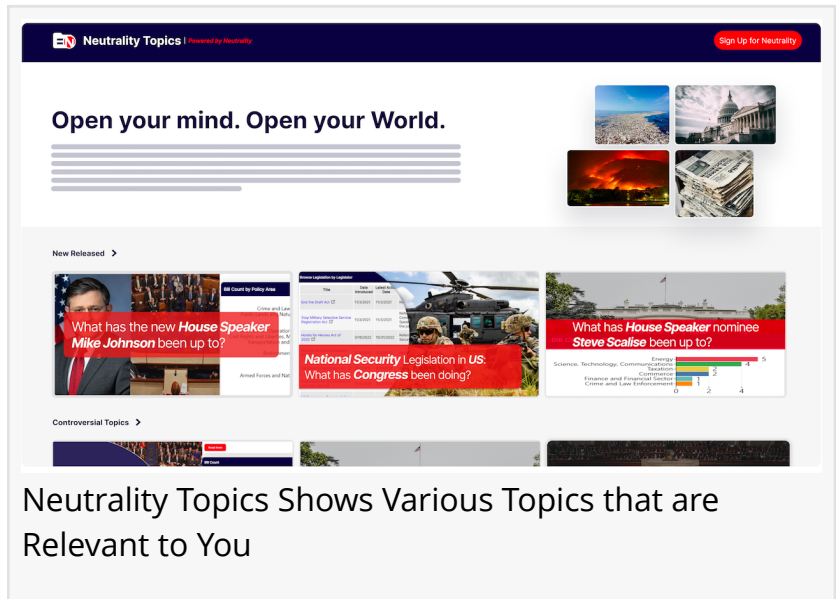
Neutrality Topics | Powered by Neutrality

Sign Up for Neutrality

Open your mind. Open your World.

New Released >

Bill Count by Policy Area

Crime and Law

Armed Forces and Nat

What has the new House Speaker Mike Johnson been up to?

Browse Legislation by Legislator

| Title | Date Introduced | Latest Action Date |
|---|---|---|
| End the Draft Act | 7/13/2021 | 7/13/2021 |
| Stop Military Selective Service Registration Act | 7/13/2021 | 7/13/2021 |
| Heroes for Heroes Act of 2022 | 2/16/2022 | 2/16/2022 |

National Security Legislation in US: What has Congress been doing?

What has House Speaker nominee Steve Scalise been up to?

Energy 5
Science, Technology, Communications 4
Taxation 2
Commerce 2
Finance and Financial Sector 1
Crime and Law Enforcement 1
0 2 4

Controversial Topics >

Bill Count

Neutrality Topics Shows Various Topics that are Relevant to You